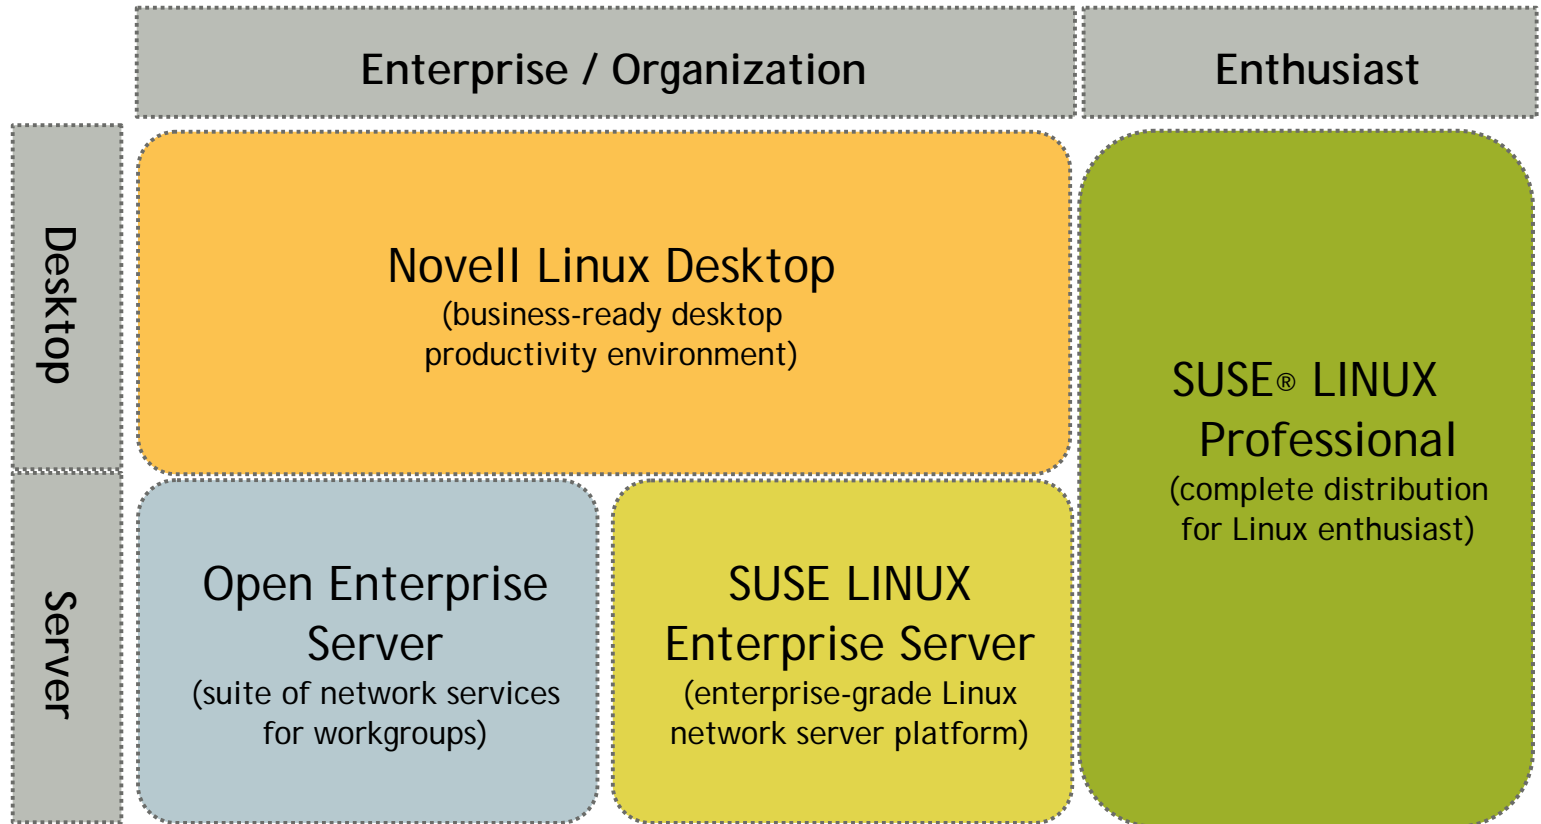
Enterprise / Organization

Enthusiast

Desktop

Server

Novell Linux Desktop
(business-ready desktop productivity environment)

SUSE® LINUX Professional
(complete distribution for Linux enthusiast)

Open Enterprise Server
(suite of network services for workgroups)

SUSE LINUX Enterprise Server
(enterprise-grade Linux network server platform)